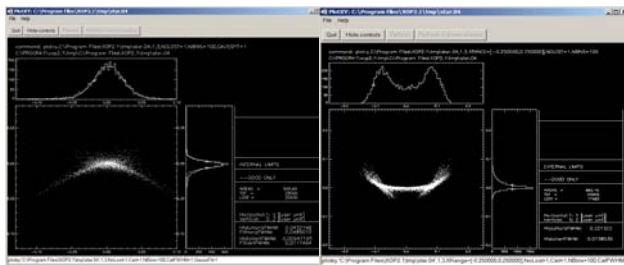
PlotXY: C:\Program Files\XOP2.1\tmp\shadow.04
File Help
Quit Hide controls

command: plotxy,C:\Program Files\XOP2.1\tmp\star.04,1,3,NOLOST=1,NBINS=100,CALFWHM=1
C:\PROGRA~1\xop2.1\tmp\star.04

INTERNAL LIMITS
--GOOD ONLY
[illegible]

plotxy,'C:\Program Files\XOP2.1\tmp\star.04',1,3,NoLost=1,Cart=1,NBins=100,CalFWHM=1,GaussFit=1

PlotXY: C:\Program Files\XOP2.1\tmp\star.04
File Help
Quit Hide controls

command: plotxy,C:\Program Files\XOP2.1\tmp\star.04,1,3,XRANGE=[-0.250000,0.250000],NOLOST=1,NBINS=100
C:\PROGRA~1\xop2.1\tmp\star.04

EXTERNAL LIMITS
--GOOD ONLY
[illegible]

plotxy,'C:\Program Files\XOP2.1\tmp\star.04',1,3,XRange=[-0.250000,0.250000],NoLost=1,Cart=1,NBins=100,CalFWHM=1